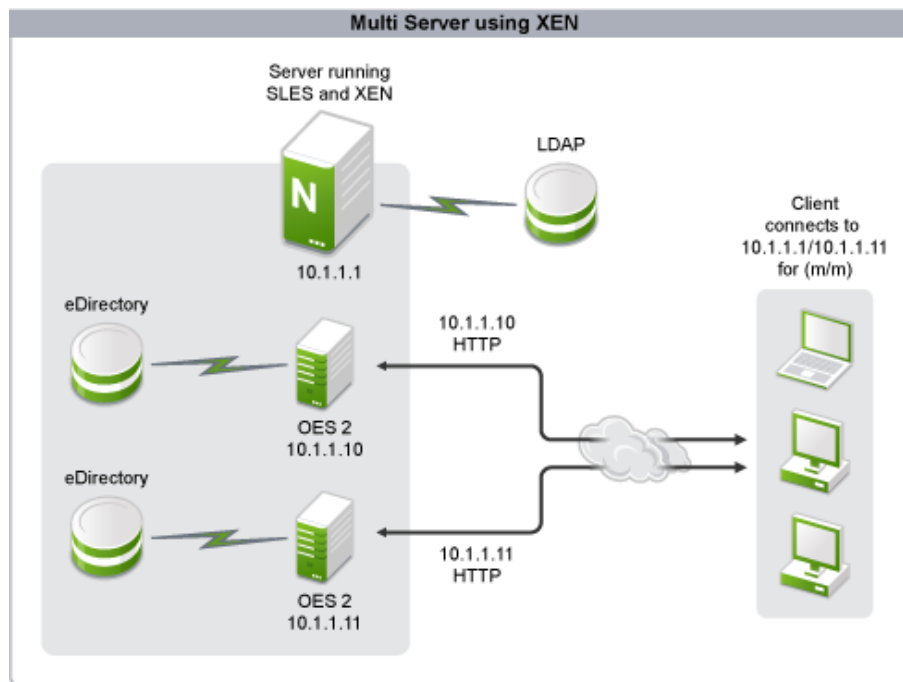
Multi Server using XEN

Server running SLES and XEN

N

10.1.1.1

LDAP

Client connects to 10.1.1.1/10.1.1.11 for (m/m)

eDirectory

10.1.1.10 HTTP

OES 2
10.1.1.10

eDirectory

10.1.1.11 HTTP

OES 2
10.1.1.11